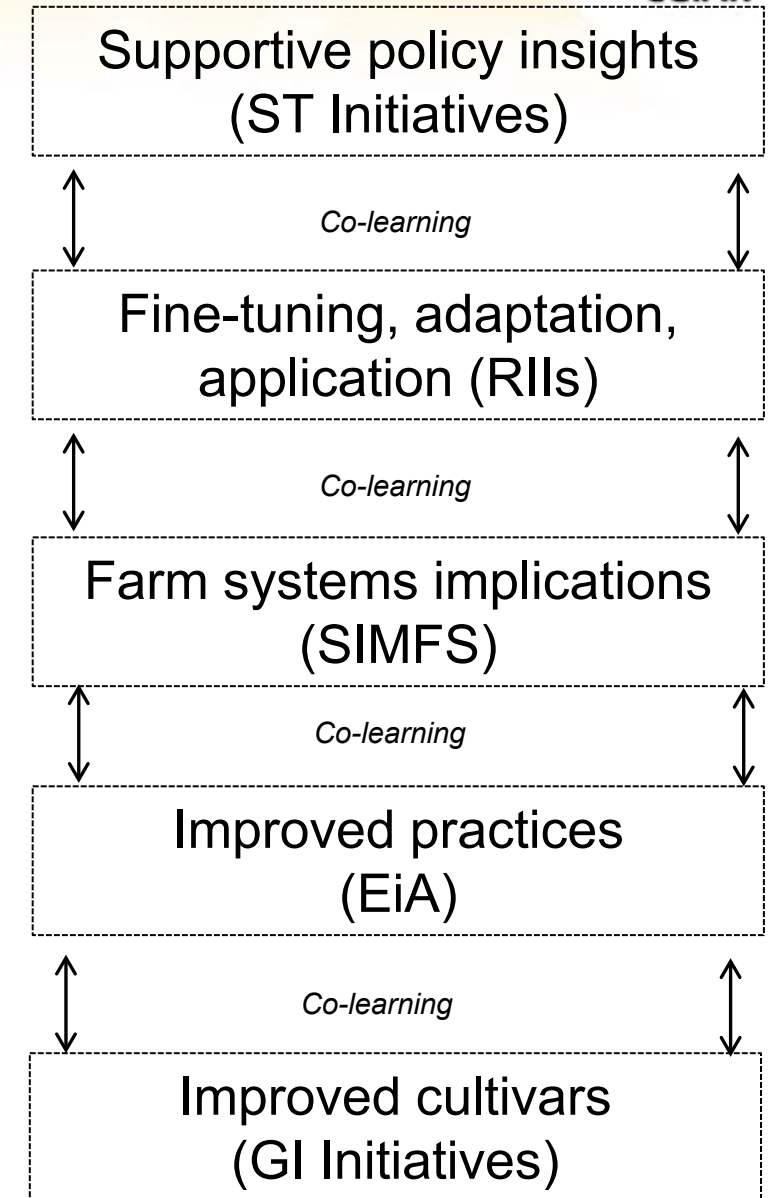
Supportive policy insights (ST Initiatives)

Co-learning

Fine-tuning, adaptation, application (RIIs)

Co-learning

Farm systems implications (SIMFS)

Co-learning

Improved practices (EiA)

Co-learning

Improved cultivars (GI Initiatives)